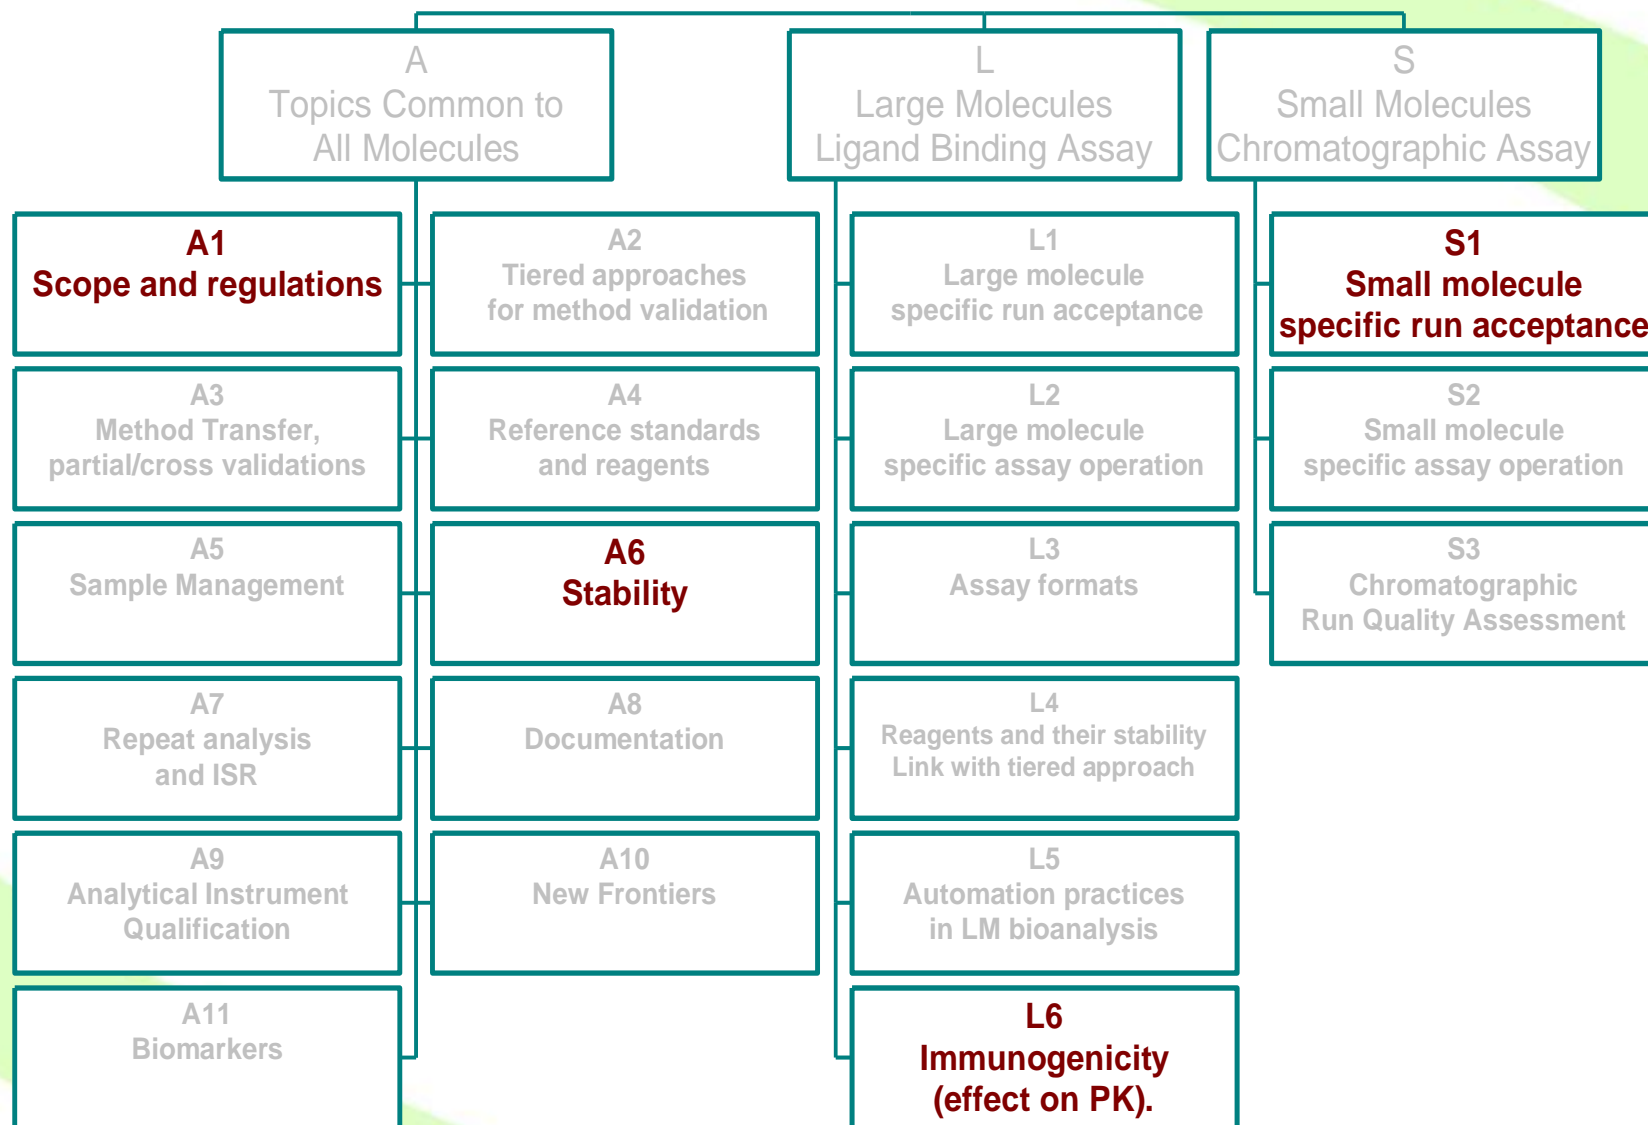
A
Topics Common to
All Molecules

L
Large Molecules
Ligand Binding Assay

S
Small Molecules
Chromatographic Assay

A1
Scope and regulations

A2
Tiered approaches
for method validation

L1
Large molecule
specific run acceptance

S1
Small molecule
specific run acceptance

A3
Method Transfer,
partial/cross validations

A4
Reference standards
and reagents

L2
Large molecule
specific assay operation

S2
Small molecule
specific assay operation

A5
Sample Management

A6
Stability

L3
Assay formats

S3
Chromatographic
Run Quality Assessment

A7
Repeat analysis
and ISR

A8
Documentation

L4
Reagents and their stability
Link with tiered approach

A9
Analytical Instrument
Qualification

A10
New Frontiers

L5
Automation practices
in LM bioanalysis

A11
Biomarkers

L6
Immunogenicity
(effect on PK).